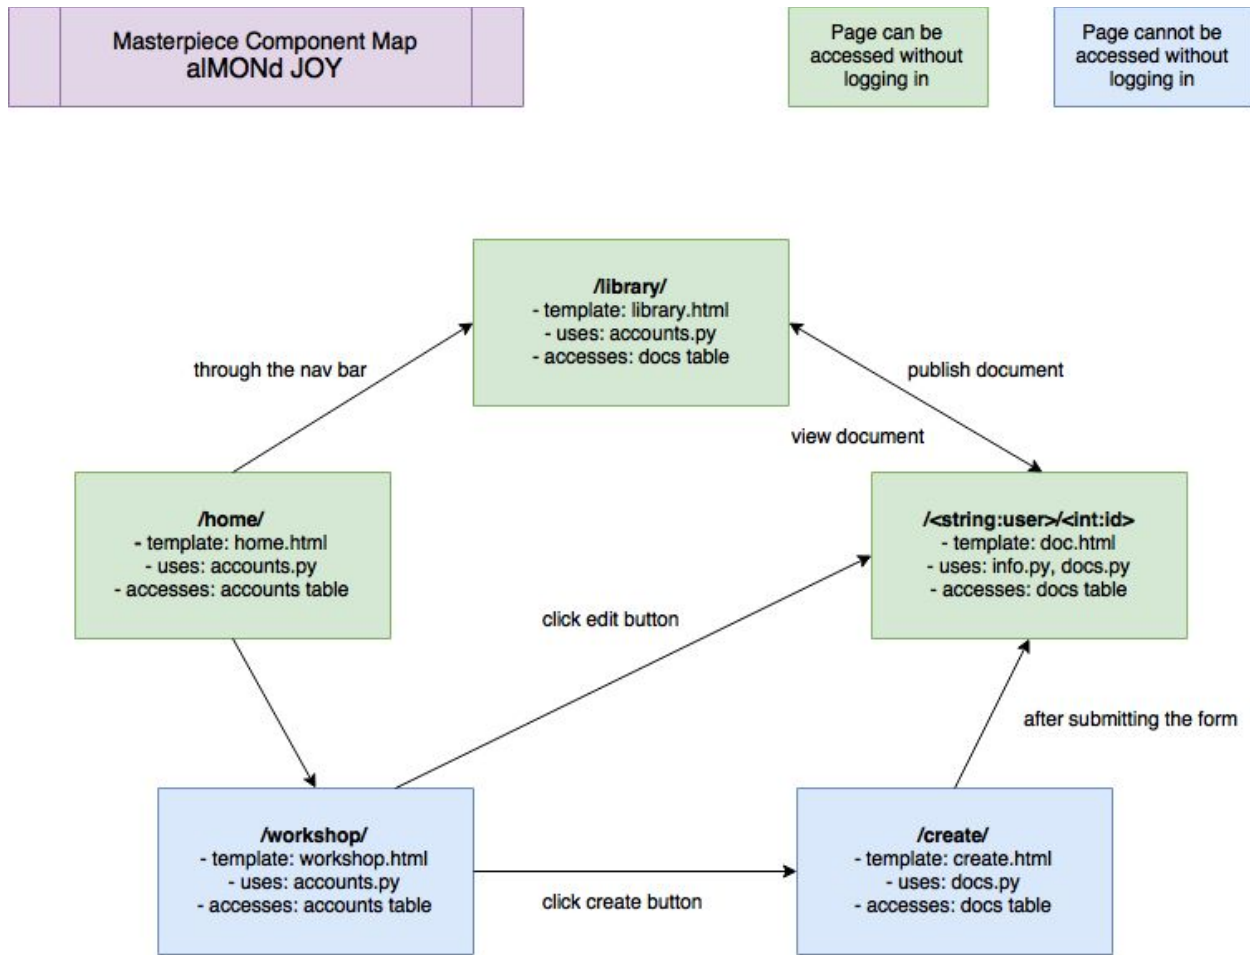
Masterpiece Component Map
alMONd JOY

Page can be accessed without logging in

Page cannot be accessed without logging in

/library/
- template: library.html
- uses: accounts.py
- accesses: docs table

through the nav bar

publish document

view document

/home/
- template: home.html
- uses: accounts.py
- accesses: accounts table

/<string:user>/<int:id>
- template: doc.html
- uses: info.py, docs.py
- accesses: docs table

click edit button

after submitting the form

/workshop/
- template: workshop.html
- uses: accounts.py
- accesses: accounts table

click create button

/create/
- template: create.html
- uses: docs.py
- accesses: docs table